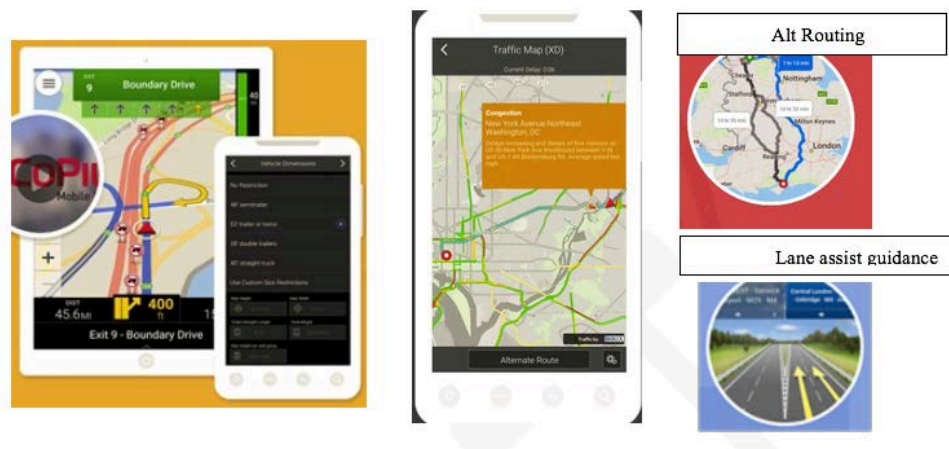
EXIT 9 Boundary Drive

40

COPII Mobile

Vehicle Dimensions

No Restriction

48' semitrailer

53' trailer or twins

28' double trailers

40' straight truck

Use Custom Size Restrictions

DIST 45.6 MI

400 ft

Exit 9 - Boundary Drive

Traffic Map (XD)

Current Delay: 0:06

Congestion

New York Avenue Northeast Washington, DC

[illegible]

Alternate Route

Alt Routing

Nottingham

Stafford

Milton Keynes

Cardiff

Reading

London

Lane assist guidance

Central London